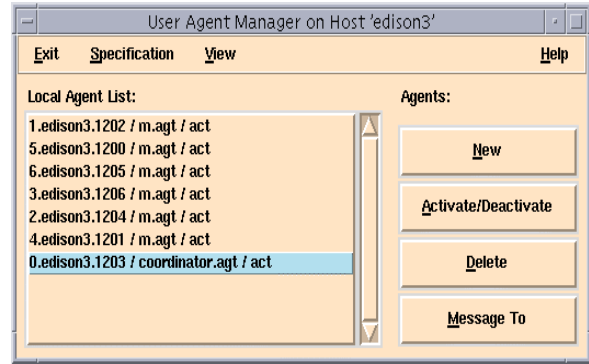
User Agent Manager on Host 'edison3'

Exit Specification View Help

Local Agent List:

1.edison3.1202 / m.agt / act
5.edison3.1200 / m.agt / act
6.edison3.1205 / m.agt / act
3.edison3.1206 / m.agt / act
2.edison3.1204 / m.agt / act
4.edison3.1201 / m.agt / act
0.edison3.1203 / coordinator.agt / act

Agents:

New

Activate/Deactivate

Delete

Message To